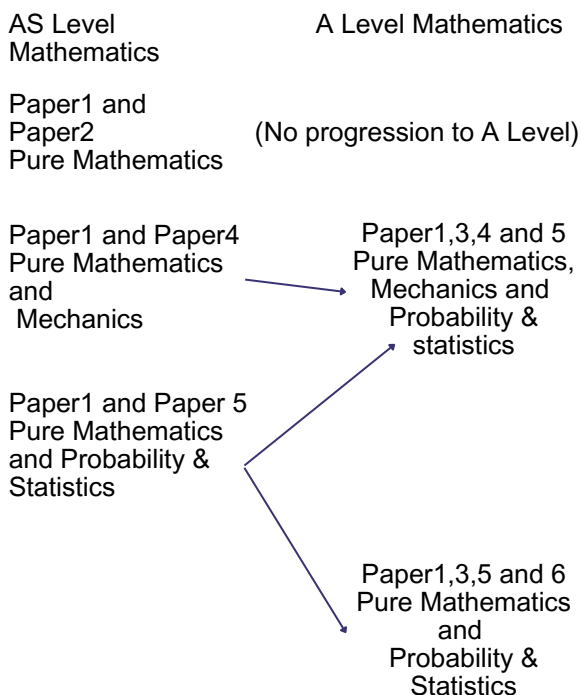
AS Level Mathematics

A Level Mathematics

Paper1 and Paper2 Pure Mathematics

(No progression to A Level)

Paper1 and Paper4 Pure Mathematics and Mechanics

Paper1,3,4 and 5 Pure Mathematics, Mechanics and Probability & statistics

Paper1 and Paper 5 Pure Mathematics and Probability & Statistics

Paper1,3,5 and 6 Pure Mathematics and Probability & Statistics